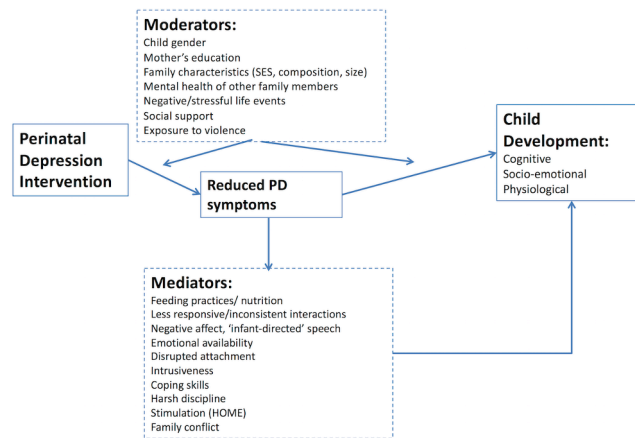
Moderators:
Child gender
Mother's education
Family characteristics (SES, composition, size)
Mental health of other family members
Negative/stressful life events
Social support
Exposure to violence

Perinatal Depression Intervention

Reduced PD symptoms

Child Development:
Cognitive
Socio-emotional
Physiological

Mediators:
Feeding practices/ nutrition
Less responsive/inconsistent interactions
Negative affect, 'infant-directed' speech
Emotional availability
Disrupted attachment
Intrusiveness
Coping skills
Harsh discipline
Stimulation (HOME)
Family conflict